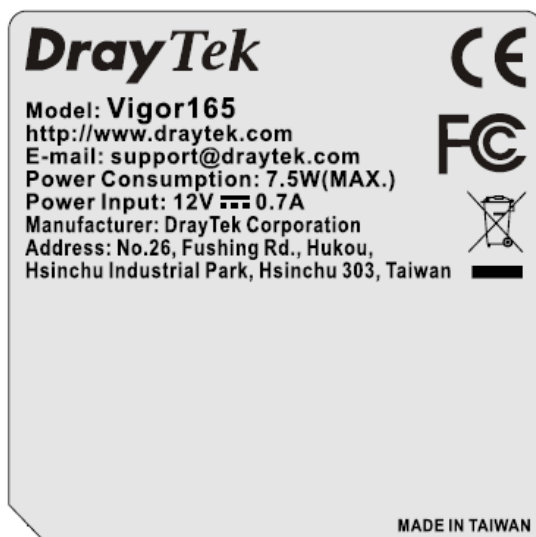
DrayTek

CE

Model: Vigor165
http://www.draytek.com
E-mail: support@draytek.com
Power Consumption: 7.5W(MAX.)
Power Input: 12V ⎓ 0.7A
Manufacturer: DrayTek Corporation
Address: No.26, Fushing Rd., Hukou,
Hsinchu Industrial Park, Hsinchu 303, Taiwan

FC

MADE IN TAIWAN